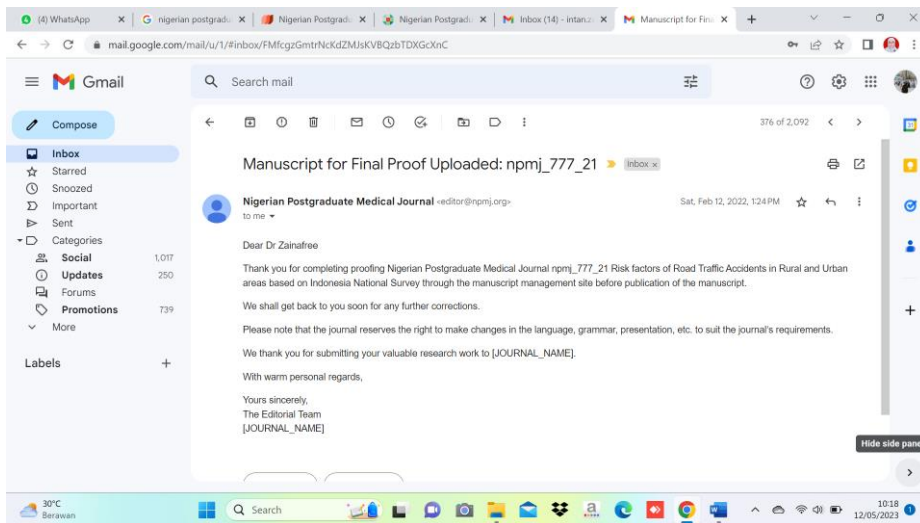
(4) WhatsApp
nigerian postgradu
Nigerian Postgradu
Nigerian Postgradu
Inbox (14) - intanz
Manuscript for Fina

mail.google.com/mail/u/1/#inbox/FMfcgzGmtrNcKdZMJsKVBQzbTDXGcXnC

Gmail

Search mail

Compose

Inbox
Starred
Snoozed
Important
Sent
Categories
Social 1,017
Updates 250
Forums
Promotions 739
More

Labels +

376 of 2,092

Manuscript for Final Proof Uploaded: npmj_777_21 Inbox ×

Nigerian Postgraduate Medical Journal <editor@npmj.org>
to me

Sat, Feb 12, 2022, 1:24 PM

Dear Dr Zainafree

Thank you for completing proofing Nigerian Postgraduate Medical Journal npmj_777_21 Risk factors of Road Traffic Accidents in Rural and Urban areas based on Indonesia National Survey through the manuscript management site before publication of the manuscript.

We shall get back to you soon for any further corrections.

Please note that the journal reserves the right to make changes in the language, grammar, presentation, etc. to suit the journal's requirements.

We thank you for submitting your valuable research work to [JOURNAL_NAME].

With warm personal regards,

Yours sincerely,
The Editorial Team
[JOURNAL_NAME]

Hide side pane

30°C
Berawan

Search

10:18
12/05/2023